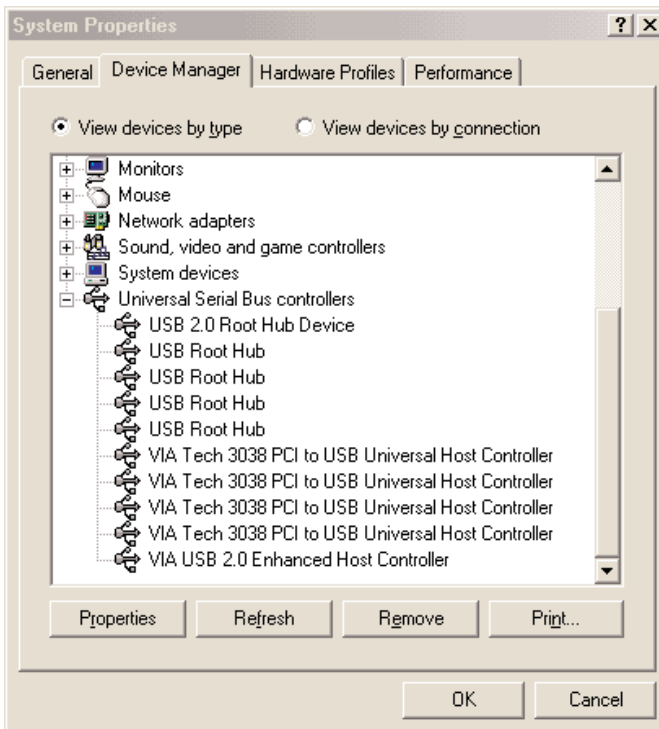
System Properties

? X

General | Device Manager | Hardware Profiles | Performance

View devices by type   View devices by connection

Monitors
Mouse
Network adapters
Sound, video and game controllers
System devices
Universal Serial Bus controllers
USB 2.0 Root Hub Device
USB Root Hub
USB Root Hub
USB Root Hub
USB Root Hub
VIA Tech 3038 PCI to USB Universal Host Controller
VIA Tech 3038 PCI to USB Universal Host Controller
VIA Tech 3038 PCI to USB Universal Host Controller
VIA Tech 3038 PCI to USB Universal Host Controller
VIA USB 2.0 Enhanced Host Controller

Properties | Refresh | Remove | Print...

OK | Cancel